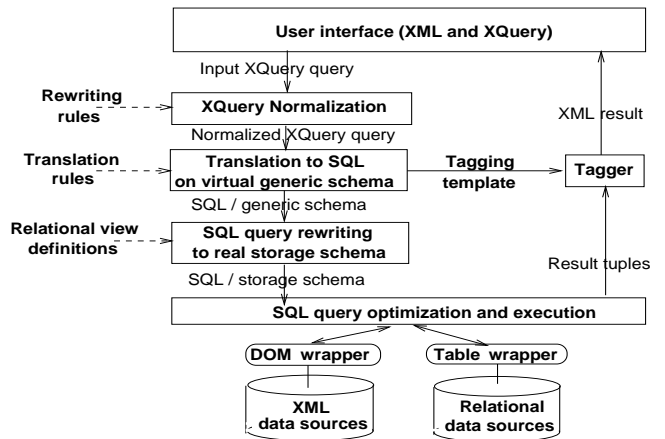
User interface (XML and XQuery)

Input XQuery query

Rewriting rules

XQuery Normalization

Normalized XQuery query

Translation rules

Translation to SQL on virtual generic schema

Tagging template

Tagger

XML result

SQL / generic schema

Relational view definitions

SQL query rewriting to real storage schema

SQL / storage schema

Result tuples

SQL query optimization and execution

DOM wrapper

Table wrapper

XML data sources

Relational data sources